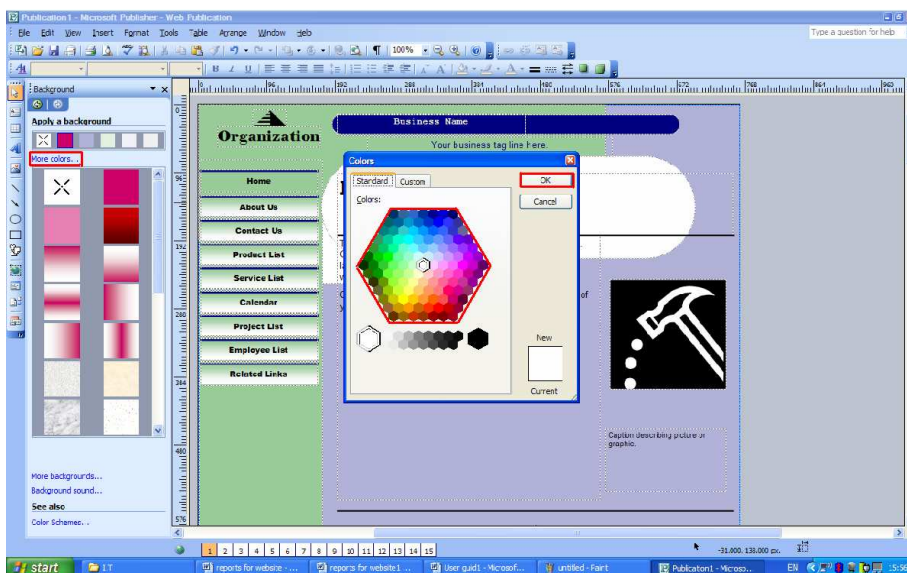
Publication1 - Microsoft Publisher - Web Publication

File Edit View Insert Format Tools Table Arrange Window Help

Type a question for help

100%

Background

Apply a background

More colors...

More backgrounds...

Background sound...

See also

Color Schemes...

Organization

Business Name

Your business tag line here.

Home

About Us

Contact Us

Product List

Service List

Calendar

Project List

Employee List

Related Links

Colors

Standard Custom

Colors:

OK

Cancel

New

Current

Caption describing picture or graphic.

1 2 3 4 5 6 7 8 9 10 11 12 13 14 15

-31.000, 138.000 px.

start

1T

reports for website - ...

reports for website1 ...

User guid1 - Microsof...

untitled - Paint

Publication1 - Micros...

EN

15:56